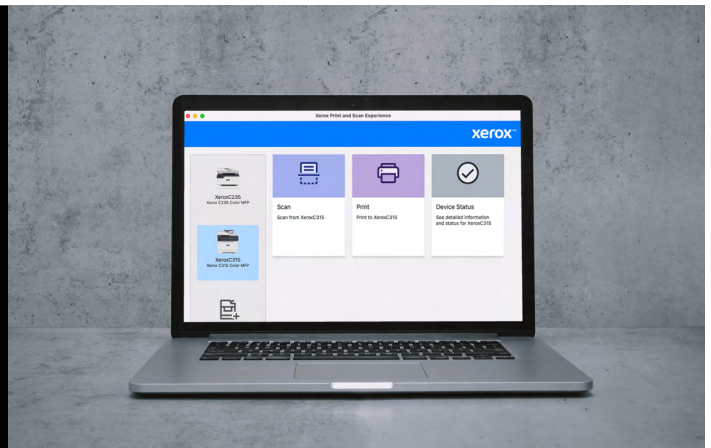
Xerox Print and Scan Experience

xerox™

XeroxC235
Xerox C235 Color MFP

XeroxC315
Xerox C315 Color MFP

Scan
Scan from XeroxC315

Print
Print to XeroxC315

Device Status
See detailed information and status for XeroxC315